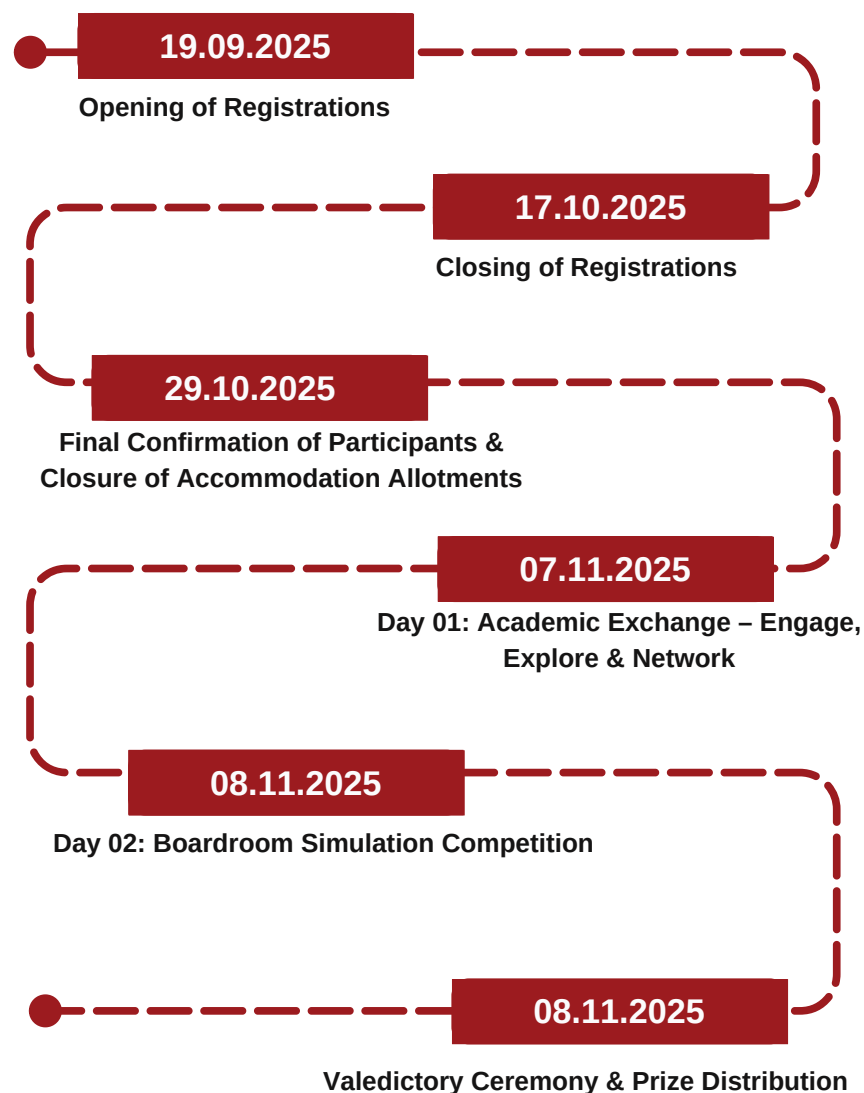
19.09.2025

Opening of Registrations

17.10.2025

Closing of Registrations

29.10.2025

Final Confirmation of Participants & Closure of Accommodation Allotments

07.11.2025

Day 01: Academic Exchange – Engage, Explore & Network

08.11.2025

Day 02: Boardroom Simulation Competition

08.11.2025

Valedictory Ceremony & Prize Distribution